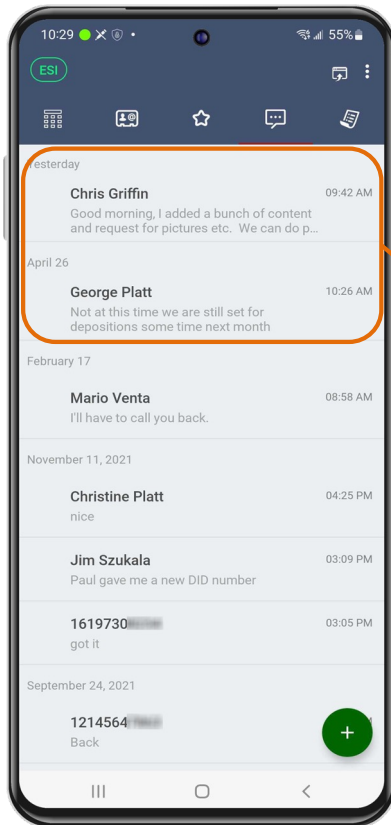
10:29 • 55%

ESI

Yesterday

Chris Griffin
09:42 AM
Good morning, I added a bunch of content and request for pictures etc. We can do p...

April 26

George Platt
10:26 AM
Not at this time we are still set for depositions some time next month

February 17

Mario Venta
08:58 AM
I'll have to call you back.

November 11, 2021

Christine Platt
04:25 PM
nice

Jim Szukala
03:09 PM
Paul gave me a new DID number

1619730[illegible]
03:05 PM
got it

September 24, 2021

1214564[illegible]
Back

+